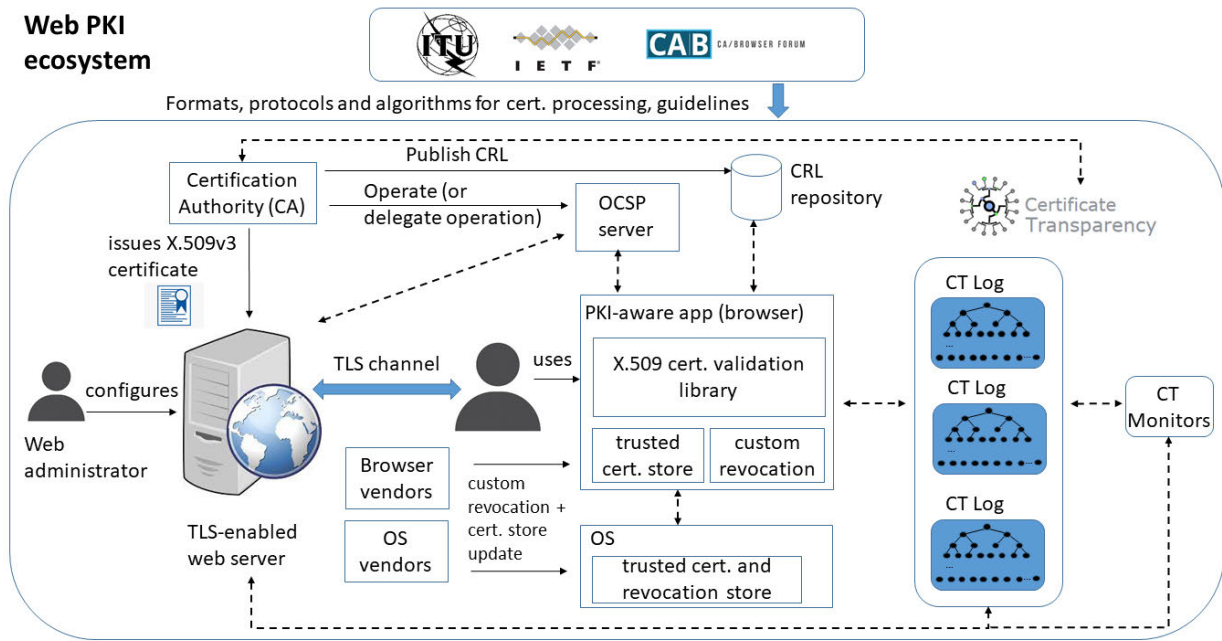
Web PKI ecosystem

ITU

IETF

CAB CA/BROWSER FORUM

Formats, protocols and algorithms for cert. processing, guidelines

Certification Authority (CA)

Publish CRL

Operate (or delegate operation)

OCSP server

CRL repository

Certificate Transparency

issues X.509v3 certificate

PKI-aware app (browser)

X.509 cert. validation library

trusted cert. store

custom revocation

CT Log

CT Log

CT Log

CT Monitors

configures

Web administrator

TLS channel

uses

Browser vendors

OS vendors

custom revocation + cert. store update

OS

trusted cert. and revocation store

TLS-enabled web server